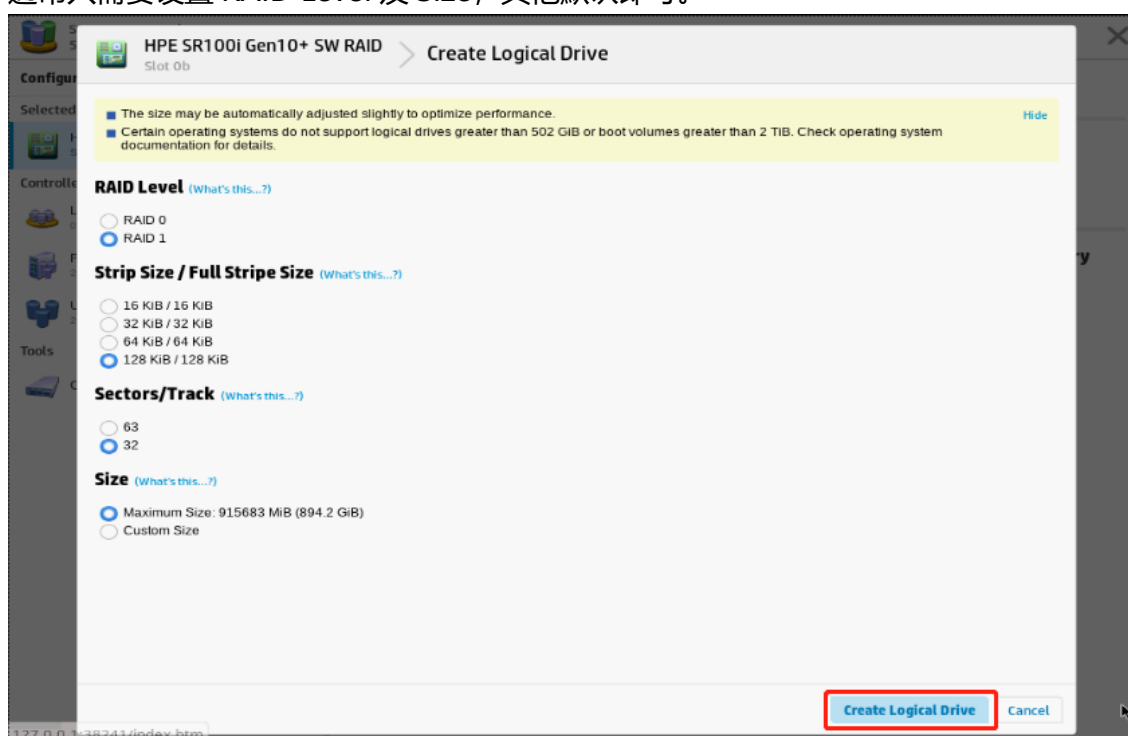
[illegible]

Configur

Selected

Controlle

Tools

HPE SR100i Gen10+ SW RAID

Slot 0b

Create Logical Drive

The size may be automatically adjusted slightly to optimize performance.

Certain operating systems do not support logical drives greater than 502 GiB or boot volumes greater than 2 TiB. Check operating system documentation for details.

Hide

RAID Level (What's this...?)

RAID 0
RAID 1

Strip Size / Full Stripe Size (What's this...?)

16 KiB / 16 KiB
32 KiB / 32 KiB
64 KiB / 64 KiB
128 KiB / 128 KiB

Sectors/Track (What's this...?)

63
32

Size (What's this...?)

Maximum Size: 915683 MiB (894.2 GiB)
Custom Size

Create Logical Drive

Cancel

ry

127.0.0.1:38241/index.htm